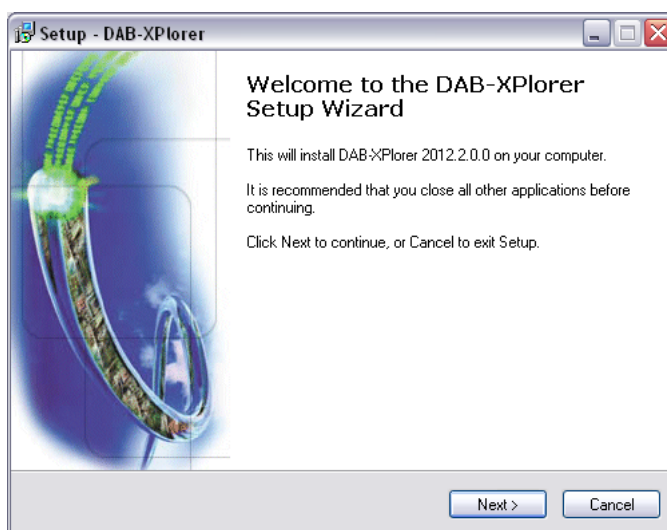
Setup - DAB-XPlorer

Welcome to the DAB-XPlorer Setup Wizard

This will install DAB-XPlorer 2012.2.0.0 on your computer.

It is recommended that you close all other applications before continuing.

Click Next to continue, or Cancel to exit Setup.

Next >

Cancel